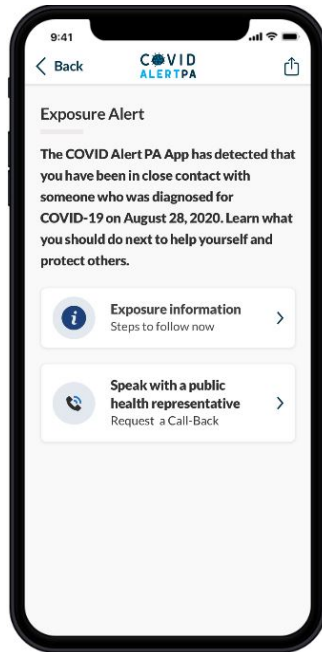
9:41

Back

COVID
ALERTPA

Exposure Alert

The COVID Alert PA App has detected that you have been in close contact with someone who was diagnosed for COVID-19 on August 28, 2020. Learn what you should do next to help yourself and protect others.

Exposure information
Steps to follow now

Speak with a public health representative
Request a Call-Back